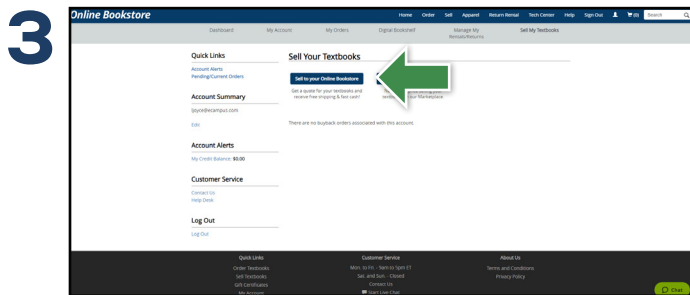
3

Online Bookstore

Home Order Sell Apparel Return Rental Tech Center Help Sign Out (0) Search

Dashboard My Account My Orders Digital Bookshelf Manage My Rentals/Returns Sell My Textbooks

Quick Links
Account Alerts
Pending/Current Orders

Account Summary
jjoyce@ecampus.com
Edit

Account Alerts
My Credit Balance: $0.00

Customer Service
Contact Us
Help Desk

Log Out
Log Out

Sell Your Textbooks

Sell to your Online Bookstore

Get a quote for your textbooks and receive free shipping & fast cash!

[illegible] textbooks on your Marketplace

There are no buyback orders associated with this account.

Quick Links
Order Textbooks
Sell Textbooks
Gift Certificates
My Account

Customer Service
Mon. to Fri. - 9am to 5pm ET
Sat. and Sun. - Closed
Contact Us
Start Live Chat

About Us
Terms and Conditions
Privacy Policy

Chat